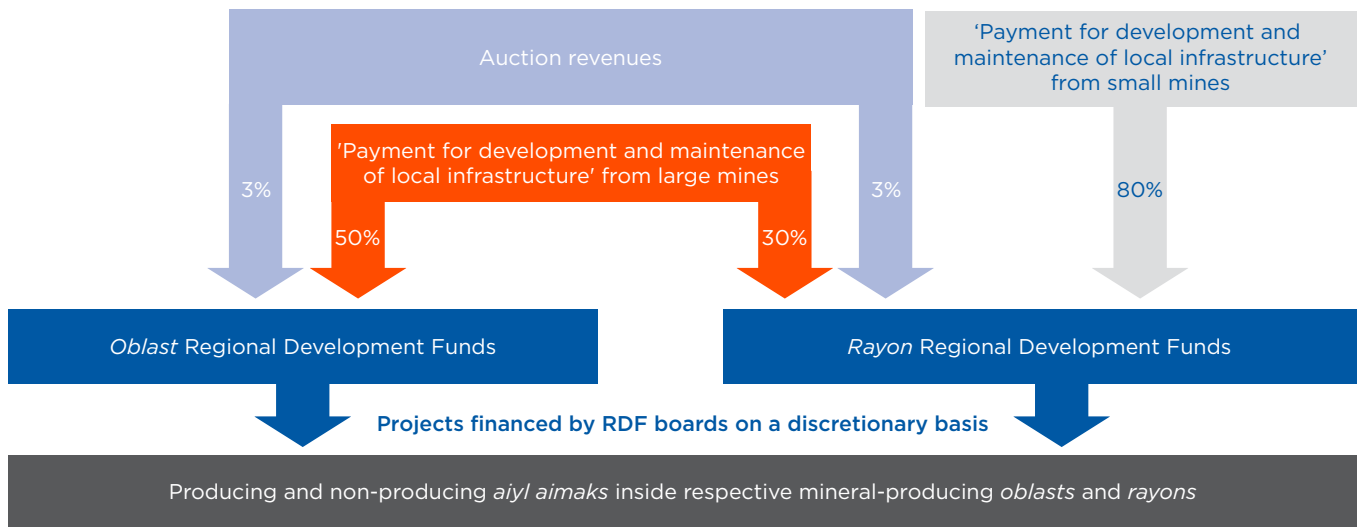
Auction revenues

'Payment for development and maintenance of local infrastructure' from small mines

'Payment for development and maintenance of local infrastructure' from large mines

3%

50%

30%

3%

80%

Oblast Regional Development Funds

Rayon Regional Development Funds

Projects financed by RDF boards on a discretionary basis

Producing and non-producing aiyl aimaks inside respective mineral-producing oblasts and rayons